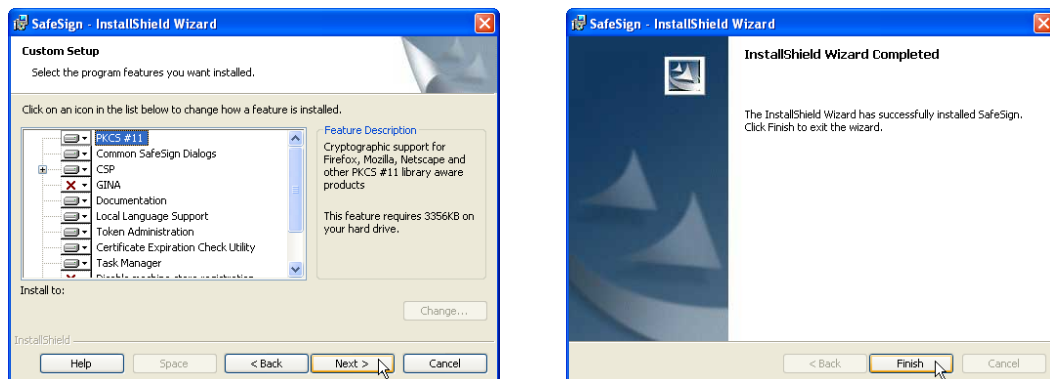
SafeSign - InstallShield Wizard

Custom Setup

Select the program features you want installed.

Click on an icon in the list below to change how a feature is installed.

PKCS #11
Common SafeSign Dialogs
CSP
GINA
Documentation
Local Language Support
Token Administration
Certificate Expiration Check Utility
Task Manager
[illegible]

Feature Description

Cryptographic support for Firefox, Mozilla, Netscape and other PKCS #11 library aware products

This feature requires 3356KB on your hard drive.

Install to:

Change...

InstallShield

Help Space < Back Next > Cancel

SafeSign - InstallShield Wizard

InstallShield Wizard Completed

The InstallShield Wizard has successfully installed SafeSign. Click Finish to exit the wizard.

< Back Finish Cancel